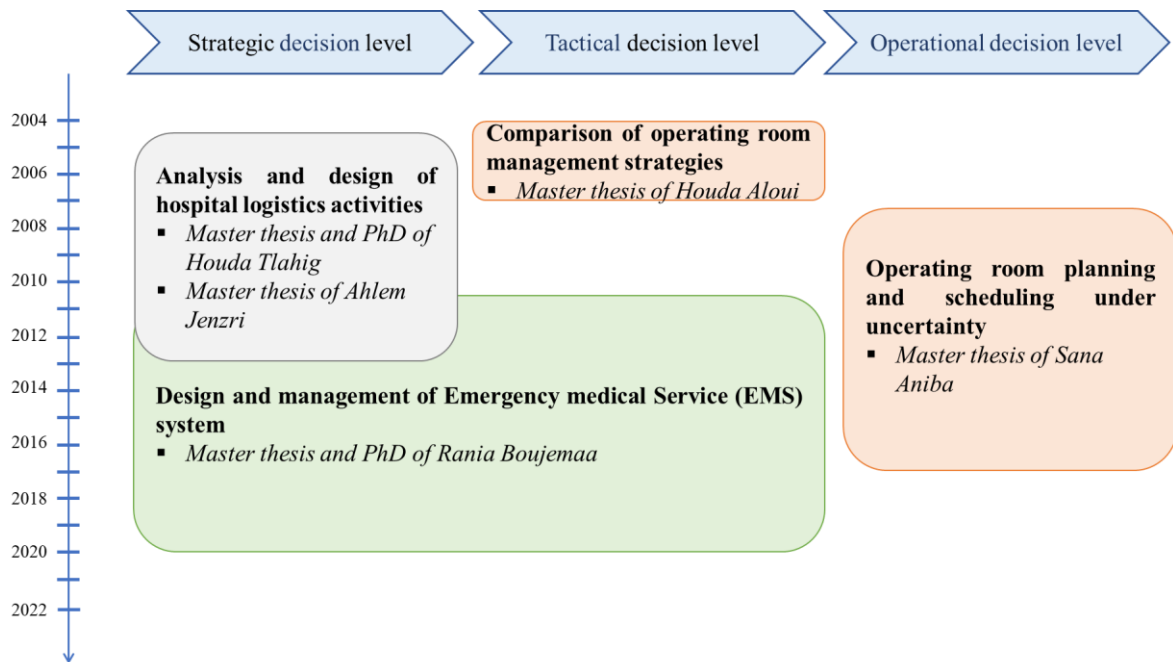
Strategic decision level

Tactical decision level

Operational decision level

2004

2006

2008

2010

2012

2014

2016

2018

2020

2022

Analysis and design of hospital logistics activities
▪ Master thesis and PhD of Houda Tlahig
▪ Master thesis of Ahlem Jenzri

Comparison of operating room management strategies
▪ Master thesis of Houda Aloui

Operating room planning and scheduling under uncertainty
▪ Master thesis of Sana Aniba

Design and management of Emergency medical Service (EMS) system
▪ Master thesis and PhD of Rania Boujemaa